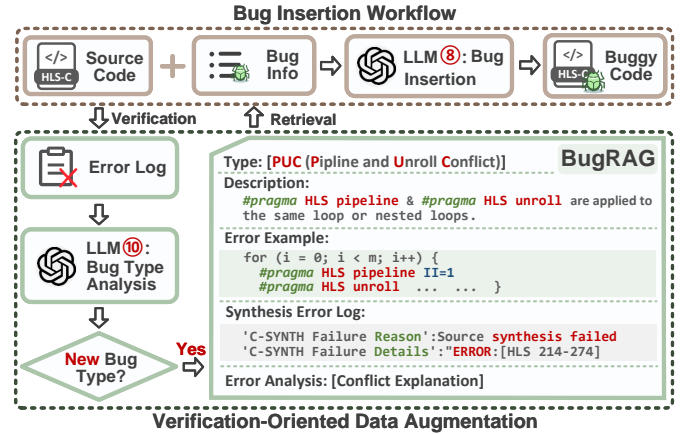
Bug Insertion Workflow

</>
HLS-C
Source Code

+

Bug Info

LLM ⑧: Bug Insertion

</>
HLS-C
Buggy Code

Verification

Retrieval

Error Log

LLM ⑩: Bug Type Analysis

New Bug Type?

Yes

BugRAG

Type: [PUC (Pipline and Unroll Conflict)]

Description:
#pragma HLS pipeline & #pragma HLS unroll are applied to the same loop or nested loops.

Error Example:
for (i = 0; i < m; i++) {
#pragma HLS pipeline II=1
#pragma HLS unroll ... ... }

Synthesis Error Log:
'C-SYNTH Failure Reason':Source synthesis failed
'C-SYNTH Failure Details':"ERROR:[HLS 214-274]

Error Analysis: [Conflict Explanation]

Verification-Oriented Data Augmentation